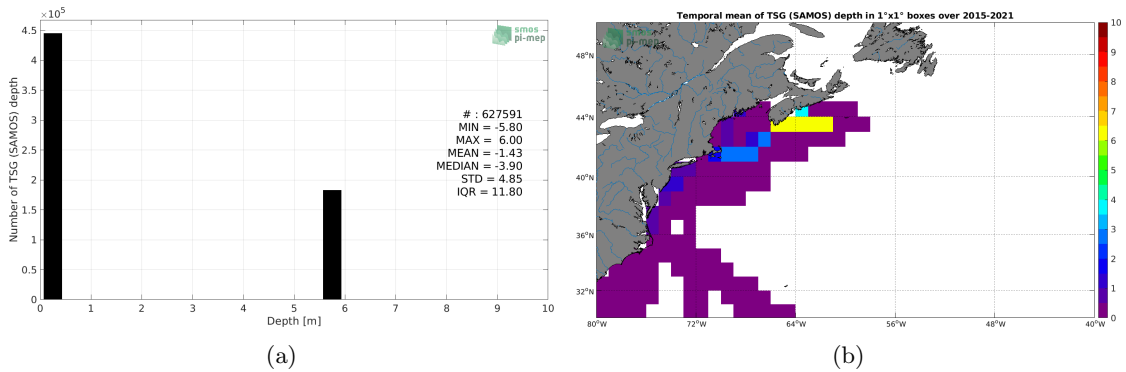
$\times 10^5$
4.5
4
3.5
3
2.5
2
1.5
1
0.5
0
Number of TSG (SAMOS) depth
smos pi-mep
# : 627591
MIN = -5.80
MAX = 6.00
MEAN = -1.43
MEDIAN = -3.90
STD = 4.85
IQR = 11.80
0 1 2 3 4 5 6 7 8 9 10
Depth [m]
(a)

Temporal mean of TSG (SAMOS) depth in 1°x1° boxes over 2015-2021
smos pi-mep
48°N
44°N
40°N
36°N
32°N
80°W 72°W 64°W 56°W 48°W 40°W
10
9
8
7
6
5
4
3
2
1
0
(b)